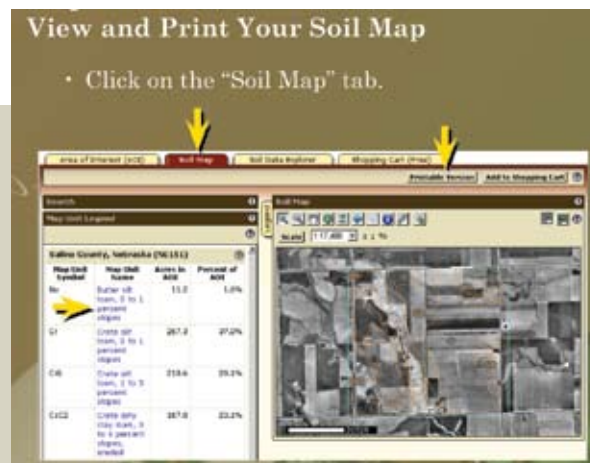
View and Print Your Soil Map

• Click on the "Soil Map" tab.

Area of Interest (AOI) | Soil Map | Soil Data Explorer | Shopping Cart (Free)

Printable Version | Add to Shopping Cart

Search

Map Unit Legend

Saline County, Nebraska (NE151)

| Map Unit Symbol | Map Unit Name | Acres in AOI | Percent of AOI |
|---|---|---|---|
| Bu | Butler silt loam, 0 to 1 percent slopes | 11.2 | 1.0% |
| Cr | Crete silt loam, 0 to 1 percent slopes | 267.3 | 27.2% |
| CrS | Crete silt loam, 1 to 3 percent slopes | 319.6 | 35.1% |
| CrC2 | Crete silty clay loam, 3 to 6 percent slopes, eroded | 187.0 | 22.2% |

Soil Map

Scale 1:17,400 | 1:1%

Legend